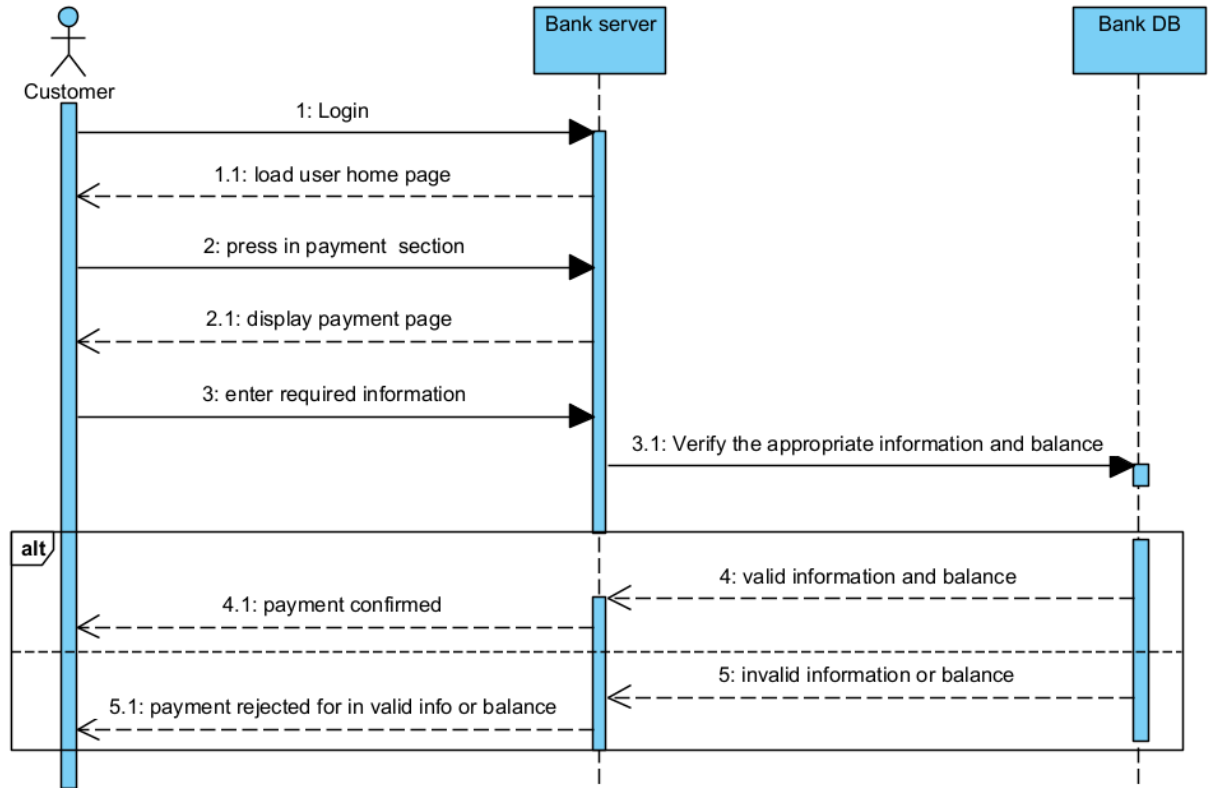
Customer

Bank server

Bank DB

1: Login

1.1: load user home page

2: press in payment section

2.1: display payment page

3: enter required information

3.1: Verify the appropriate information and balance

alt

4: valid information and balance

4.1: payment confirmed

5: invalid information or balance

5.1: payment rejected for in valid info or balance